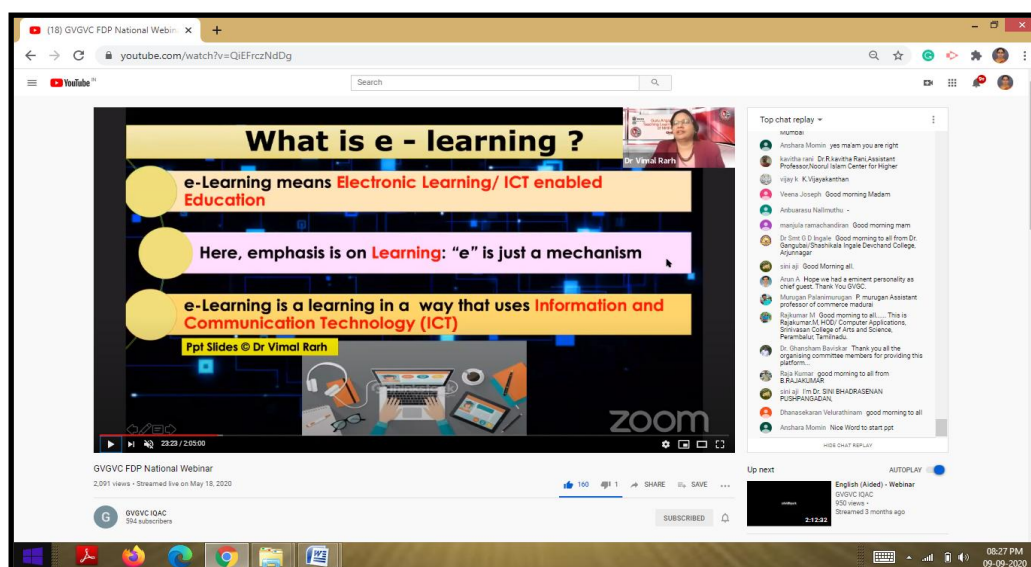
(18) GVGVC FDP National Webin ×
+

youtube.com/watch?v=QiEFrczNdDg

YouTube IN

Search

What is e - learning ?

Dr Vimal Rarh

e-Learning means Electronic Learning/ ICT enabled Education

Here, emphasis is on Learning: "e" is just a mechanism

e-Learning is a learning in a way that uses Information and Communication Technology (ICT)

Ppt Slides © Dr Vimal Rarh

zoom

23:23 / 2:05:00

Top chat replay

Mumbai

Anchara Momin yes ma'am you are right

kavitha rani Dr.R.kavitha Rani,Assistant Professor,Noorul Islam Center for Higher

vijay k K.Vijayakanthan

Veena Joseph Good morning Madam

Anbuarasu Nallmuthu -

manjula ramachandran Good morning mam

Dr Smt G D Ingale Good morning to all from Dr. Gangubai Shashikala Ingale Devchand College, Arjunnagar

sini aji Good Morning all.

Arun A Hope we had a eminent personality as chief guest. Thank You GVGC.

Murugan Palanimurugan P. murugan Assistant professor of commerce madurai

Rajkumar M Good morning to all..... This is Rajakumar.M, HOD/ Computer Applications, Srinivasan College of Arts and Science, Perambalur, Tamilnadu.

Dr. Ghansham Baviskar Thank you all the organising committee members for providing this platform...

Raja Kumar good morning to all from B.RAJAKUMAR

sini aji I'm Dr. SINI BHADRASENAN PUSHPANGADAN.

Dhanasekaran Velurathinam good morning to all

Anchara Momin Nice Word to start ppt

HIDE CHAT REPLAY

GVGVC FDP National Webinar

2,091 views • Streamed live on May 18, 2020

160 1 SHARE SAVE ...

GVGVC IQAC
594 subscribers

SUBSCRIBED

Up next

AUTOPLAY

English (Aided) - Webinar
GVGVC IQAC
950 views •
Streamed 3 months ago

2:12:32

08:27 PM
09-09-2020